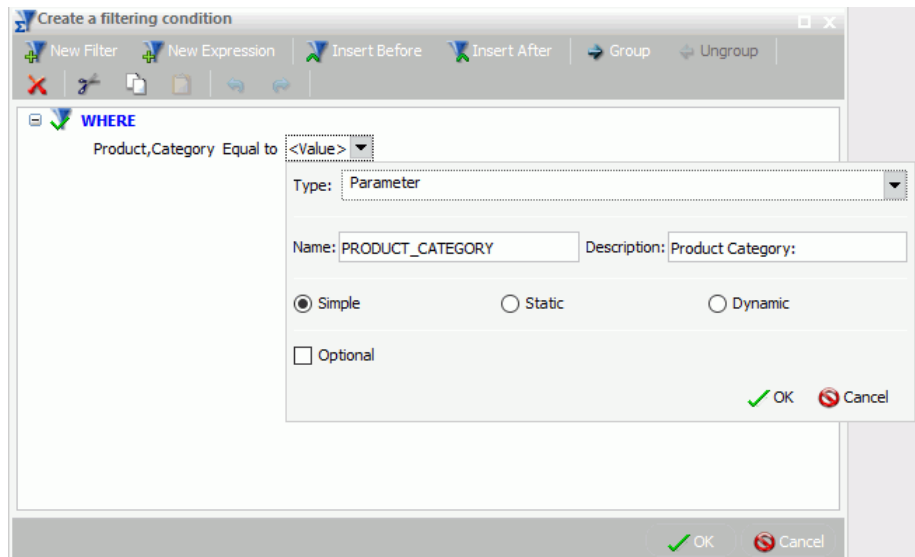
Create a filtering condition

New Filter   New Expression   Insert Before   Insert After   Group   Ungroup

WHERE
Product,Category Equal to <Value>

Type: Parameter

Name: PRODUCT_CATEGORY   Description: Product Category:

Simple   Static   Dynamic

Optional

OK   Cancel

OK   Cancel